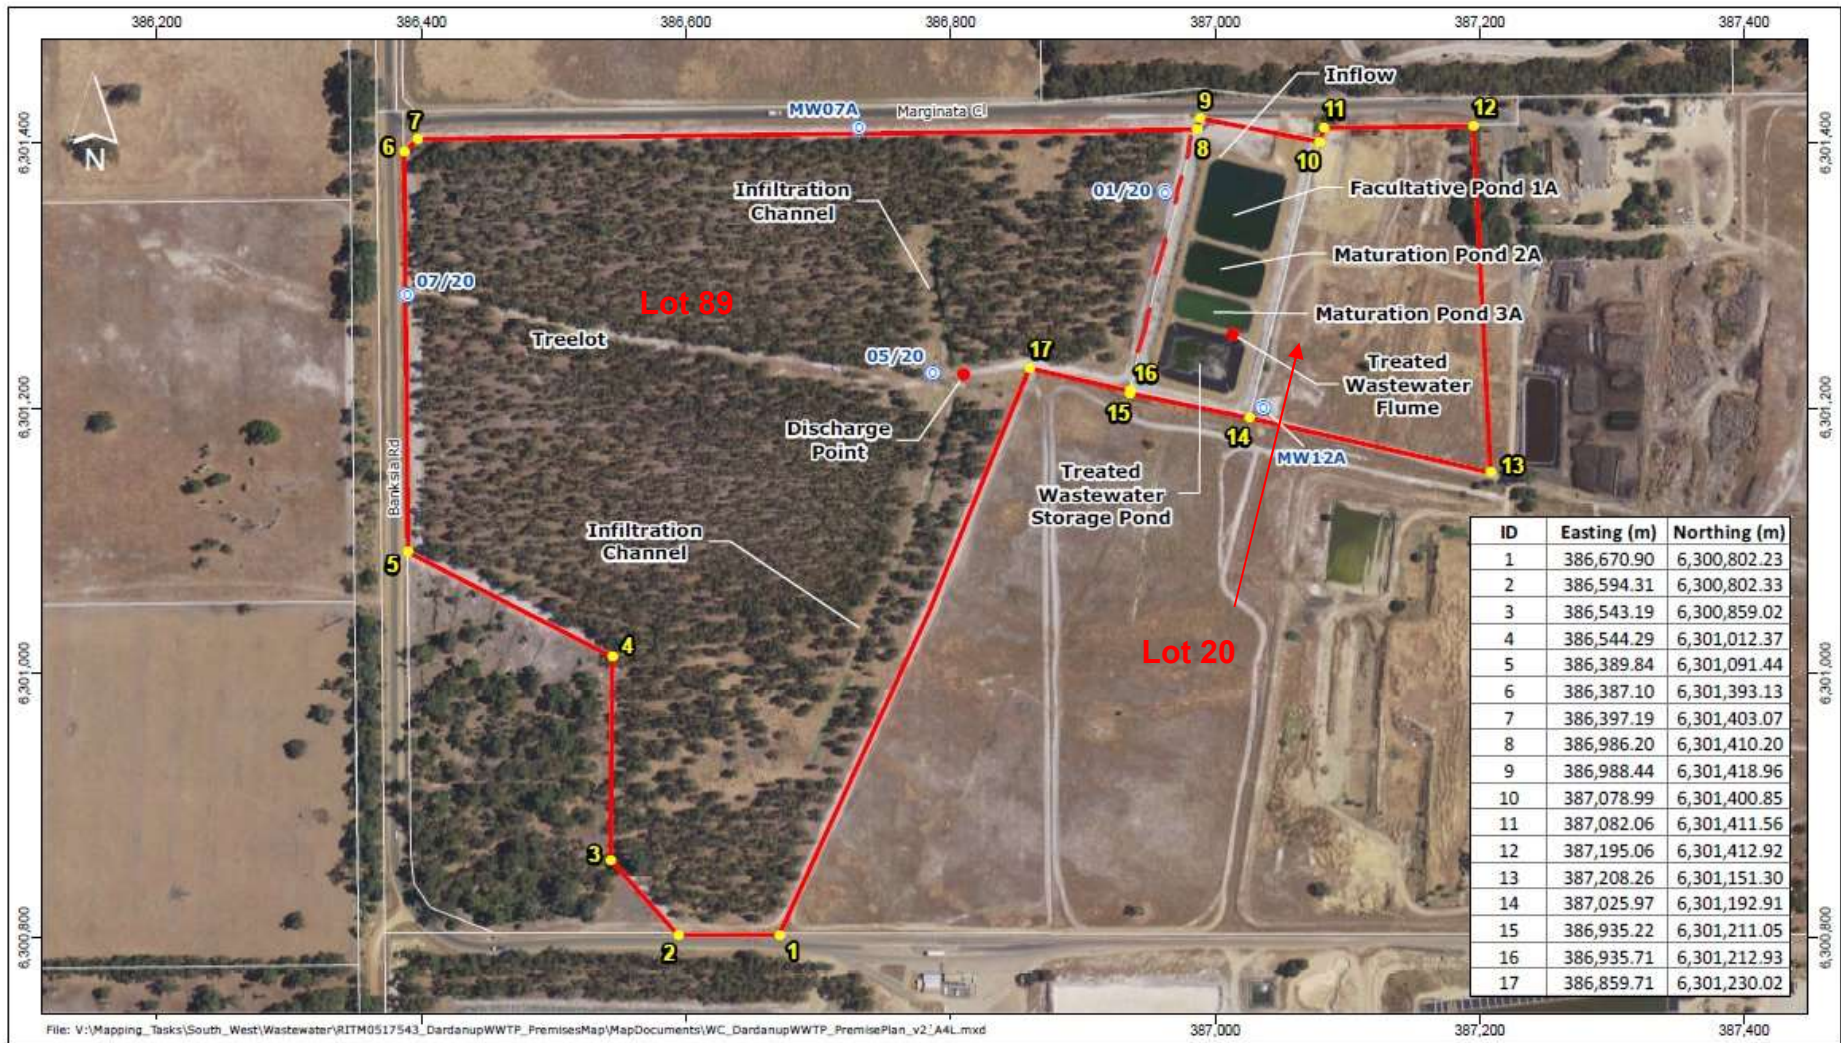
386,200 386,400 386,600 386,800 387,000 387,200 387,400

N

MW07A Marginata Cl

Inflow

9 11 12

7

6 8 10

Infiltration Channel

01/20

Facultative Pond 1A

Maturation Pond 2A

07/20

Lot 89

Maturation Pond 3A

Treelot

05/20

17

Treated Wastewater Flume

16

15

Discharge Point

14

MW12A

13

Treated Wastewater Storage Pond

Banksia Rd

Infiltration Channel

5

4

Lot 20

3

2 1

6,301,400 6,301,200 6,301,000 6,300,800

| ID | Easting (m) | Northing (m) |
|---|---|---|
| 1 | 386,670.90 | 6,300,802.23 |
| 2 | 386,594.31 | 6,300,802.33 |
| 3 | 386,543.19 | 6,300,859.02 |
| 4 | 386,544.29 | 6,301,012.37 |
| 5 | 386,389.84 | 6,301,091.44 |
| 6 | 386,387.10 | 6,301,393.13 |
| 7 | 386,397.19 | 6,301,403.07 |
| 8 | 386,986.20 | 6,301,410.20 |
| 9 | 386,988.44 | 6,301,418.96 |
| 10 | 387,078.99 | 6,301,400.85 |
| 11 | 387,082.06 | 6,301,411.56 |
| 12 | 387,195.06 | 6,301,412.92 |
| 13 | 387,208.26 | 6,301,151.30 |
| 14 | 387,025.97 | 6,301,192.91 |
| 15 | 386,935.22 | 6,301,211.05 |
| 16 | 386,935.71 | 6,301,212.93 |
| 17 | 386,859.71 | 6,301,230.02 |

File: V:\Mapping_Tasks\South_West\Wastewater\RITM0517543_DardanupWWTP_PremisesMap\MapDocuments\WC_DardanupWWTP_PremisePlan_v2_A4L.mxd

387,000 387,200 387,400